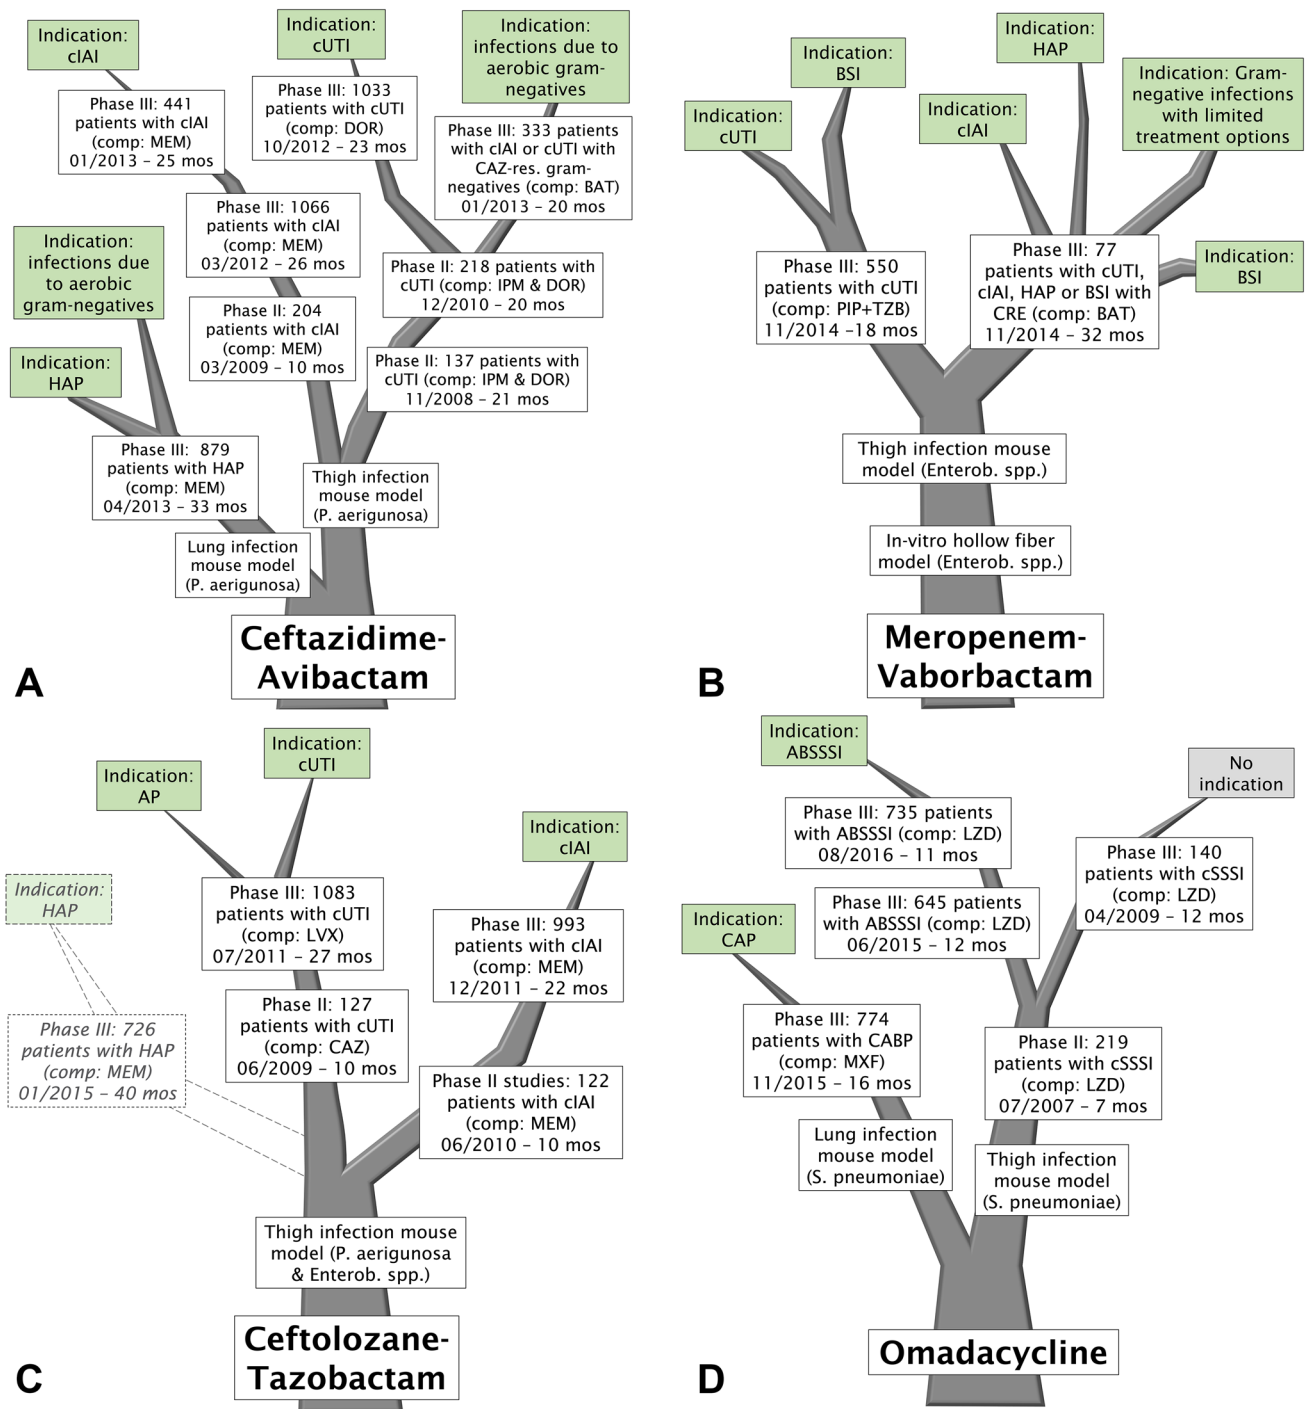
Indication: cIAI

Indication: cUTI

Indication: infections due to aerobic gram-negatives

Phase III: 441 patients with cIAI (comp: MEM) 01/2013 – 25 mos

Phase III: 1033 patients with cUTI (comp: DOR) 10/2012 – 23 mos

Phase III: 333 patients with cIAI or cUTI with CAZ-res. gram-negatives (comp: BAT) 01/2013 – 20 mos

Phase III: 1066 patients with cIAI (comp: MEM) 03/2012 – 26 mos

Indication: infections due to aerobic gram-negatives

Phase II: 218 patients with cUTI (comp: IPM & DOR) 12/2010 – 20 mos

Phase II: 204 patients with cIAI (comp: MEM) 03/2009 – 10 mos

Indication: HAP

Phase II: 137 patients with cUTI (comp: IPM & DOR) 11/2008 – 21 mos

Phase III: 879 patients with HAP (comp: MEM) 04/2013 – 33 mos

Thigh infection mouse model (P. aerigunosa)

Lung infection mouse model (P. aerigunosa)

Ceftazidime-Avibactam

A

Indication: HAP

Indication: BSI

Indication: Gram-negative infections with limited treatment options

Indication: cUTI

Indication: cIAI

Indication: BSI

Phase III: 550 patients with cUTI (comp: PIP+TZB) 11/2014 –18 mos

Phase III: 77 patients with cUTI, cIAI, HAP or BSI with CRE (comp: BAT) 11/2014 – 32 mos

Thigh infection mouse model (Enterob. spp.)

In-vitro hollow fiber model (Enterob. spp.)

Meropenem-Vaborbactam

B

Indication: cUTI

Indication: AP

Indication: cIAI

Indication: HAP

Phase III: 1083 patients with cUTI (comp: LVX) 07/2011 – 27 mos

Phase III: 993 patients with cIAI (comp: MEM) 12/2011 – 22 mos

Phase II: 127 patients with cUTI (comp: CAZ) 06/2009 – 10 mos

Phase III: 726 patients with HAP (comp: MEM) 01/2015 – 40 mos

Phase II studies: 122 patients with cIAI (comp: MEM) 06/2010 – 10 mos

Thigh infection mouse model (P. aerigunosa & Enterob. spp.)

Ceftolozane-Tazobactam

C

Indication: ABSSSI

No indication

Phase III: 735 patients with ABSSSI (comp: LZD) 08/2016 – 11 mos

Phase III: 140 patients with cSSSI (comp: LZD) 04/2009 – 12 mos

Phase III: 645 patients with ABSSSI (comp: LZD) 06/2015 – 12 mos

Indication: CAP

Phase III: 774 patients with CABP (comp: MXF) 11/2015 – 16 mos

Phase II: 219 patients with cSSSI (comp: LZD) 07/2007 – 7 mos

Lung infection mouse model (S. pneumoniae)

Thigh infection mouse model (S. pneumoniae)

Omadacycline

D